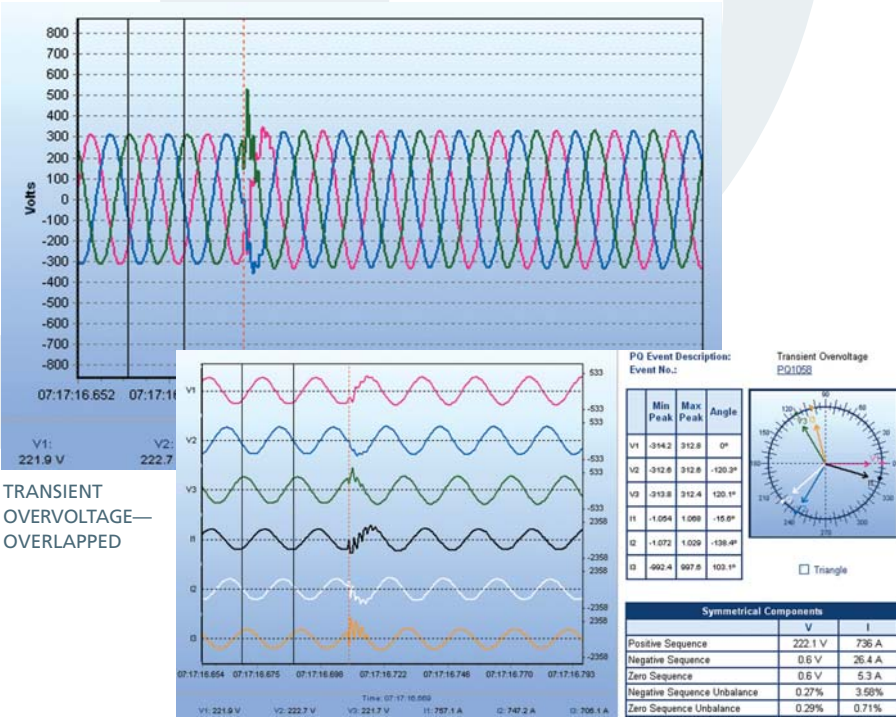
800
700
600
500
400
300
200
100
0
-100
-200
-300
-400
-500
-600
-700
-800
Volts
07:17:16.652
07:17:1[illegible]
V1:
221.9 V
V2:
222.7

TRANSIENT OVERVOLTAGE—OVERLAPPED

V1
V2
V3
I1
I2
I3
533
-533
533
-533
533
-533
2358
-2358
2358
-2358
2358
-2358
07:17:16.654
07:17:16.675
07:17:16.698
07:17:16.722
07:17:16.746
07:17:16.770
07:17:16.793
Time: 07:17:16.669
V1: 221.9 V
V2: 222.7 V
V3: 221.7 V
I1: 757.1 A
I2: 747.2 A
I3: 705.1 A

PQ Event Description:
Event No.:
Transient Overvoltage
PQ1058

| | Min Peak | Max Peak | Angle |
|---|---|---|---|
| V1 | -314.2 | 312.8 | 0° |
| V2 | -312.6 | 312.8 | -120.3° |
| V3 | -313.8 | 312.4 | 120.1° |
| I1 | -1.054 | 1.068 | -15.6° |
| I2 | -1.072 | 1.029 | -136.4° |
| I3 | -992.4 | 997.6 | 103.1° |

90
120
60
150
30
210
240
270
300
330
V3
Triangle

| Symmetrical Components | V | I |
|---|---|---|
| Positive Sequence | 222.1 V | 736 A |
| Negative Sequence | 0.6 V | 26.4 A |
| Zero Sequence | 0.6 V | 5.3 A |
| Negative Sequence Unbalance | 0.27% | 3.58% |
| Zero Sequence Unbalance | 0.29% | 0.71% |